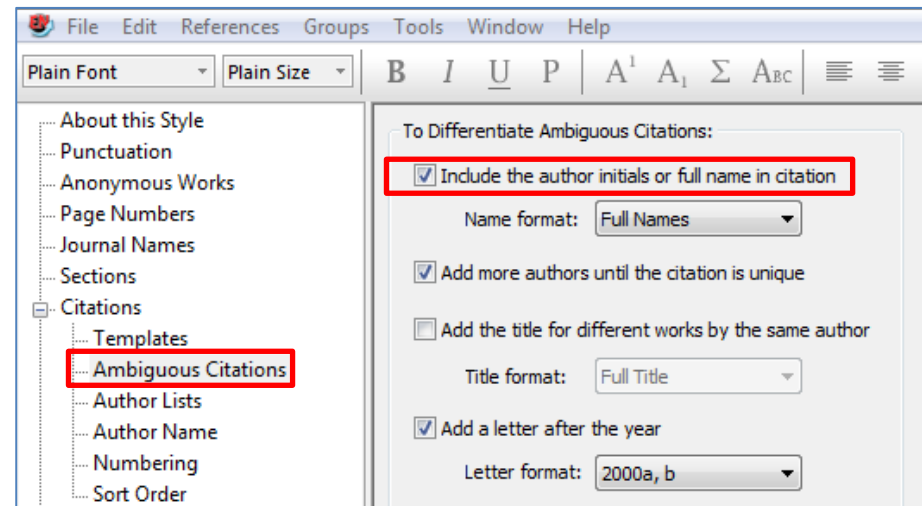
File Edit References Groups Tools Window Help

Plain Font | Plain Size | B I U P | $A^1$ $A_1$ Σ $A_{BC}$

About this Style
Punctuation
Anonymous Works
Page Numbers
Journal Names
Sections
Citations
Templates
Ambiguous Citations
Author Lists
Author Name
Numbering
Sort Order

To Differentiate Ambiguous Citations:

Include the author initials or full name in citation

Name format: Full Names

Add more authors until the citation is unique

Add the title for different works by the same author

Title format: Full Title

Add a letter after the year

Letter format: 2000a, b